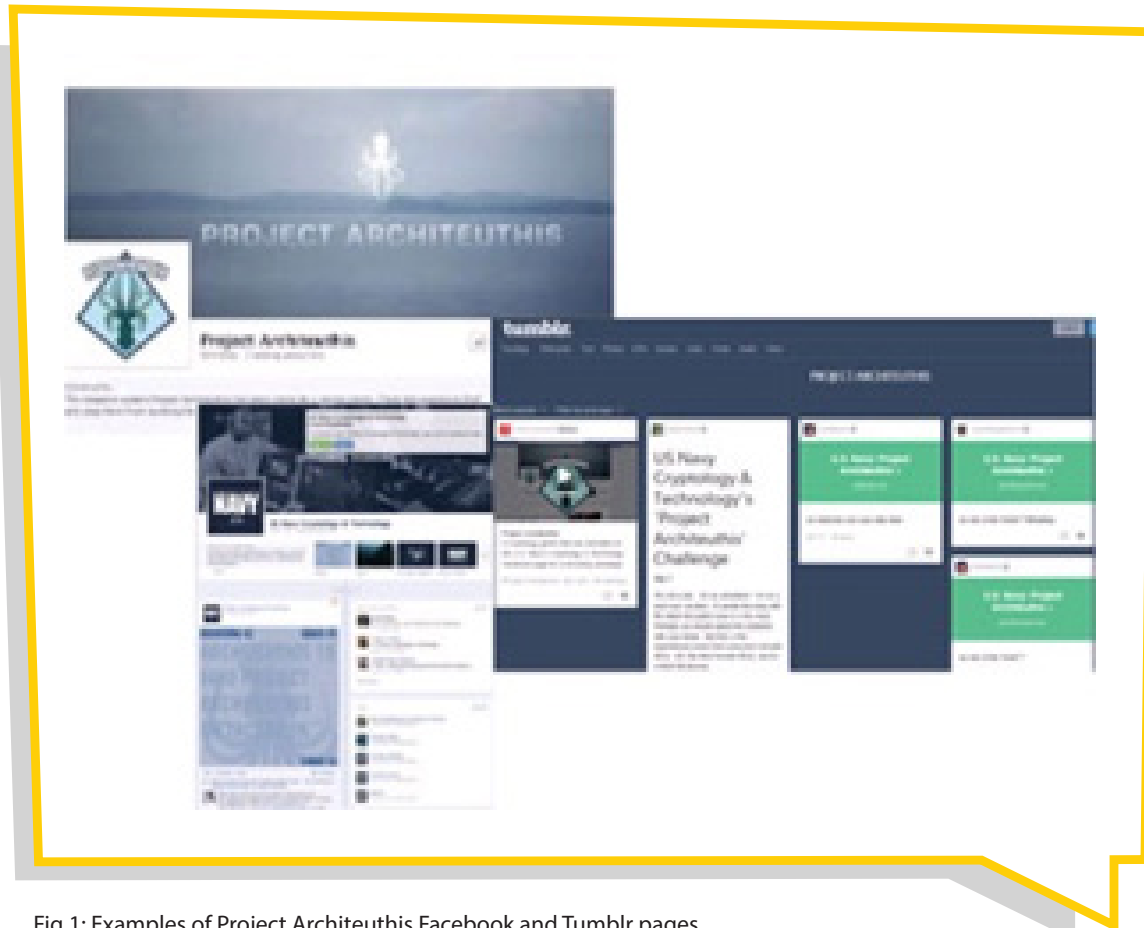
PROJECT ARCHITEUTHIS

Project Architeuthis

tumblr.

PROJECT ARCHITEUTHIS

NAVY

US Navy Cryptology & Technology's 'Project Architeuthis' Challenge

U.S. Navy Project Architeuthis

U.S. Navy Project Architeuthis

U.S. Navy Project Architeuthis

Fig 1: Examples of Project Architeuthis Facebook and Tumblr pages